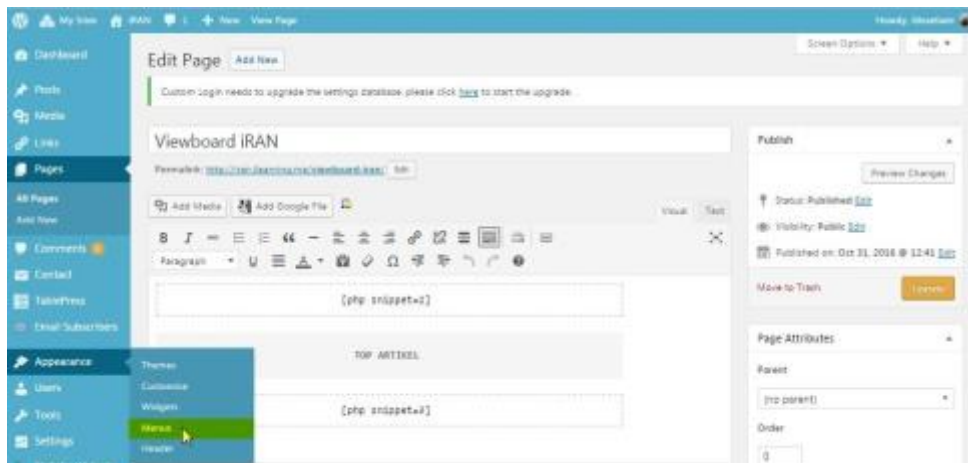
My Sites iRAN 1 + New View Page Howdy, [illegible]

Dashboard
Posts
Media
Links
Pages
All Pages
Add New
Comments
Contact
TablePress
Email Subscribers
Appearance
Users
Tools
Settings

Themes
Customize
Widgets
Menus
Header

Edit Page Add New

Screen Options ▾ Help ▾

Custom Login needs to upgrade the settings database, please click here to start the upgrade.

Viewboard iRAN

Permalink: http://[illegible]/viewboard-iran/ Edit

Add Media Add Google File

Visual Text

B I

Paragraph

[php snippet=1]

TOP ARTIKEL

[php snippet=2]

Publish

Preview Changes

Status: Published Edit

Visibility: Public Edit

Published on: Oct 31, 2016 @ 12:41 Edit

Move to Trash

Update

Page Attributes

Parent

(no parent)

Order

0